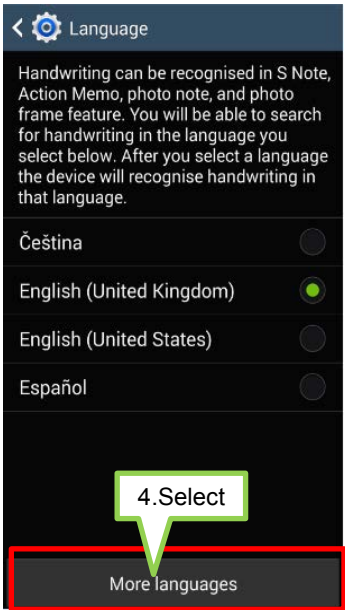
Language

Handwriting can be recognised in S Note, Action Memo, photo note, and photo frame feature. You will be able to search for handwriting in the language you select below. After you select a language the device will recognise handwriting in that language.

Čeština

English (United Kingdom)

English (United States)

Español

4.Select

More languages